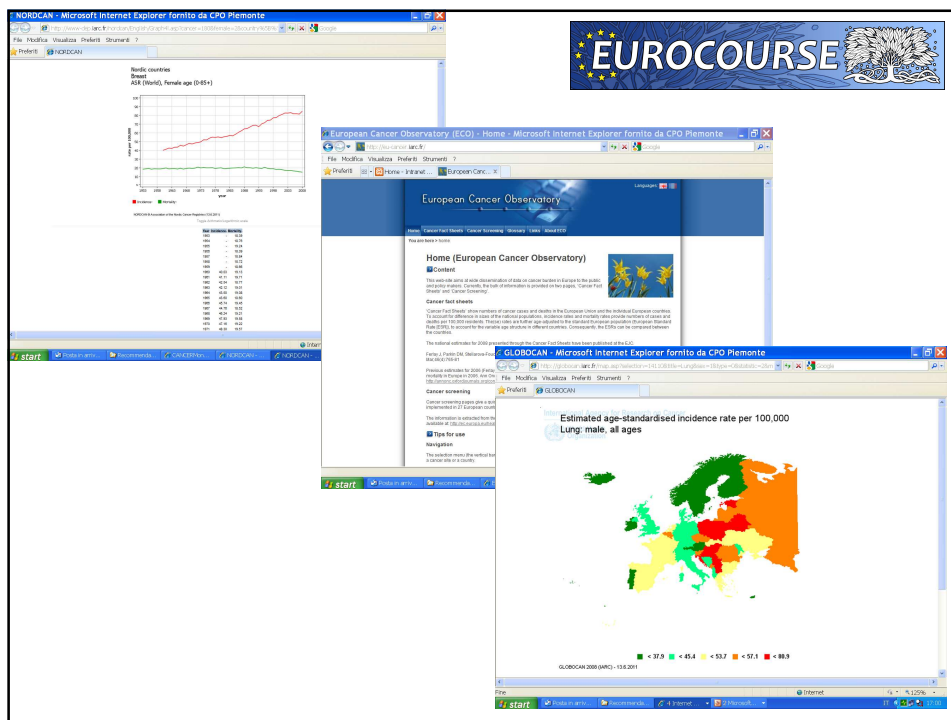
NORDCAN - Microsoft Internet Explorer fornito da CPO Piemonte

File Modifica Visualizza Preferiti Strumenti ?

Preferiti NORDCAN

Nordic countries
Breast
ASR (World), Female age (0-85+)

Incidence Mortality

start

EUROCOURSE

European Cancer Observatory (ECO) - Home - Microsoft Internet Explorer fornito da CPO Piemonte

http://eu-cancer.iarc.fr/

File Modifica Visualizza Preferiti Strumenti ?

Preferiti

European Cancer Observatory

Home Cancer Fact Sheets Cancer Screening Glossary Links About ECO

You are here > Home

Home (European Cancer Observatory)

Content

Cancer fact sheets

Cancer screening

Tips for use

Navigation

start

GLOBOCAN - Microsoft Internet Explorer fornito da CPO Piemonte

File Modifica Visualizza Preferiti Strumenti ?

Preferiti GLOBOCAN

Estimated age-standardised incidence rate per 100,000
Lung: male, all ages

< 37.9 < 45.4 < 53.7 < 57.1 < 80.9

GLOBOCAN 2008 (IARC) - 13.6.2011

Fine Internet 125%

start Posta in arri... Recommenda... 4 Internet 2 Microsoft... IT 17:00